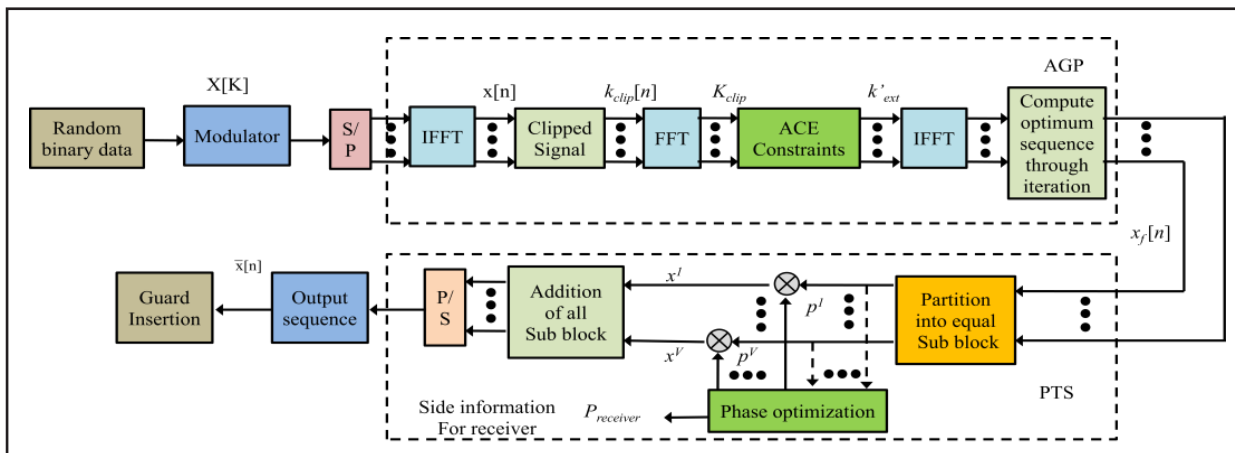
AGP

X[K]

Random binary data

Modulator

S/P

IFFT

x[n]

Clipped Signal

$k_{clip}[n]$

FFT

$K_{clip}$

ACE Constraints

$k'_{ext}$

IFFT

Compute optimum sequence through iteration

$x_f[n]$

$\overline{x}[n]$

Guard Insertion

Output sequence

P/S

Addition of all Sub block

$x^1$

$p^1$

$x^V$

$p^V$

Partition into equal Sub block

PTS

Side information For receiver

$P_{receiver}$

Phase optimization